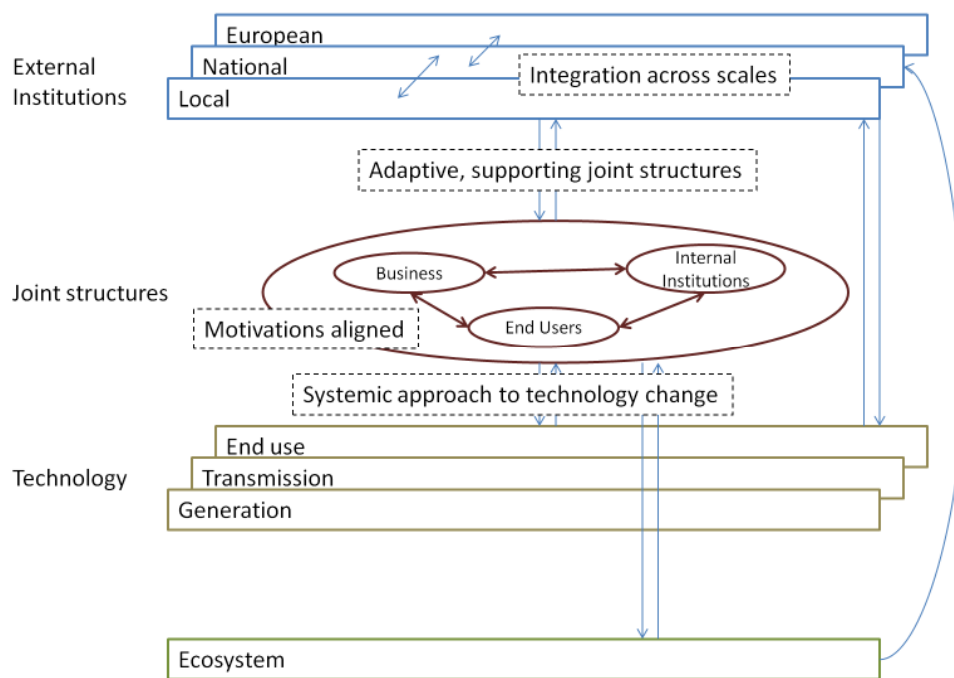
External Institutions

European

National

Local

Integration across scales

Adaptive, supporting joint structures

Joint structures

Business

Internal Institutions

End Users

Motivations aligned

Systemic approach to technology change

Technology

End use

Transmission

Generation

Ecosystem